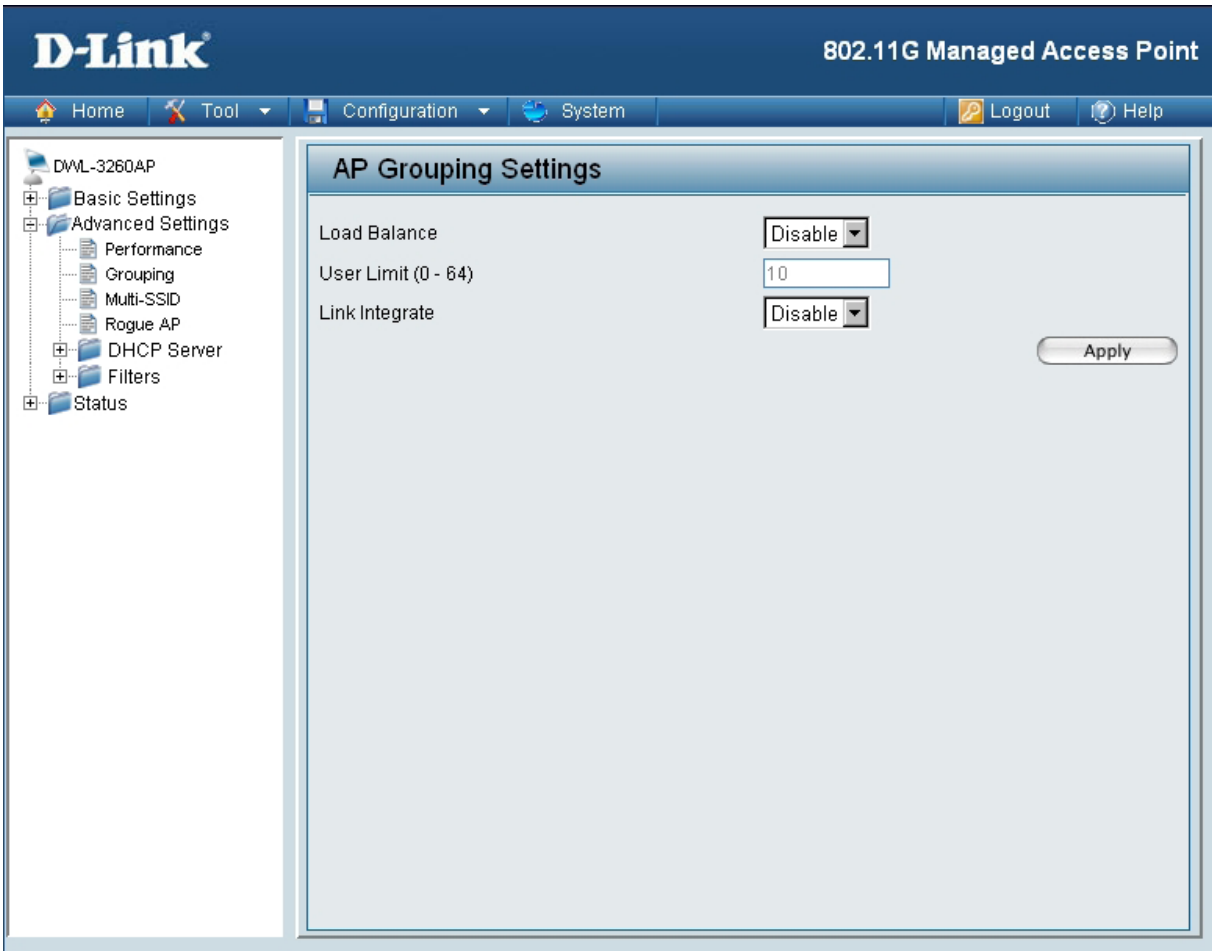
D-Link

802.11G Managed Access Point

Home | Tool | Configuration | System | Logout | Help

DWL-3260AP
Basic Settings
Advanced Settings
Performance
Grouping
Multi-SSID
Rogue AP
DHCP Server
Filters
Status

AP Grouping Settings

Load Balance Disable
User Limit (0 - 64) 10
Link Integrate Disable

Apply